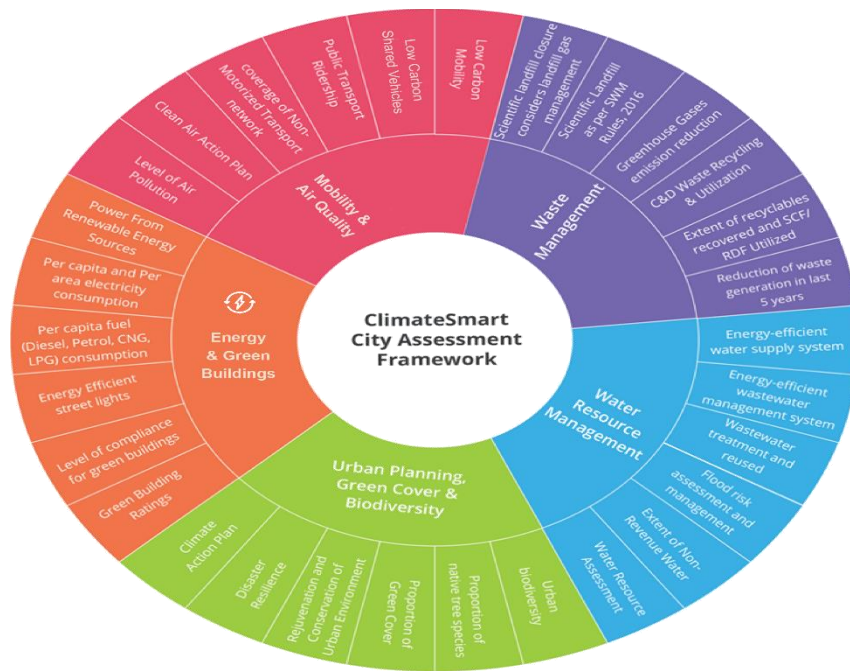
ClimateSmart City Assessment Framework

Mobility & Air Quality

Level of Air Pollution

Clean Air Action Plan

coverage of Non-Motorized Transport network

Public Transport Ridership

Low Carbon Shared Vehicles

Low Carbon Mobility

Waste Management

Scientific landfill closure considers landfill gas management

Scientific Landfill as per SWM Rules, 2016

Greenhouse Gases emission reduction

C&D Waste Recycling & Utilization

Extent of recyclables recovered and SCF/ RDF Utilized

Reduction of waste generation in last 5 years

Water Resource Management

Energy-efficient water supply system

Energy-efficient wastewater management system

Wastewater treatment and reused

Flood risk assessment and management

Extent of Non-Revenue Water

Water Resource Assessment

Urban Planning, Green Cover & Biodiversity

Climate Action Plan

Disaster Resilience

Rejuvenation and Conservation of Urban Environment

Proportion of Green Cover

Proportion of native tree species

Urban biodiversity

Energy & Green Buildings

Power From Renewable Energy Sources

Per capita and Per area electricity consumption

Per capita fuel (Diesel, Petrol, CNG, LPG) consumption

Energy Efficient street lights

Level of compliance for green buildings

Green Building Ratings